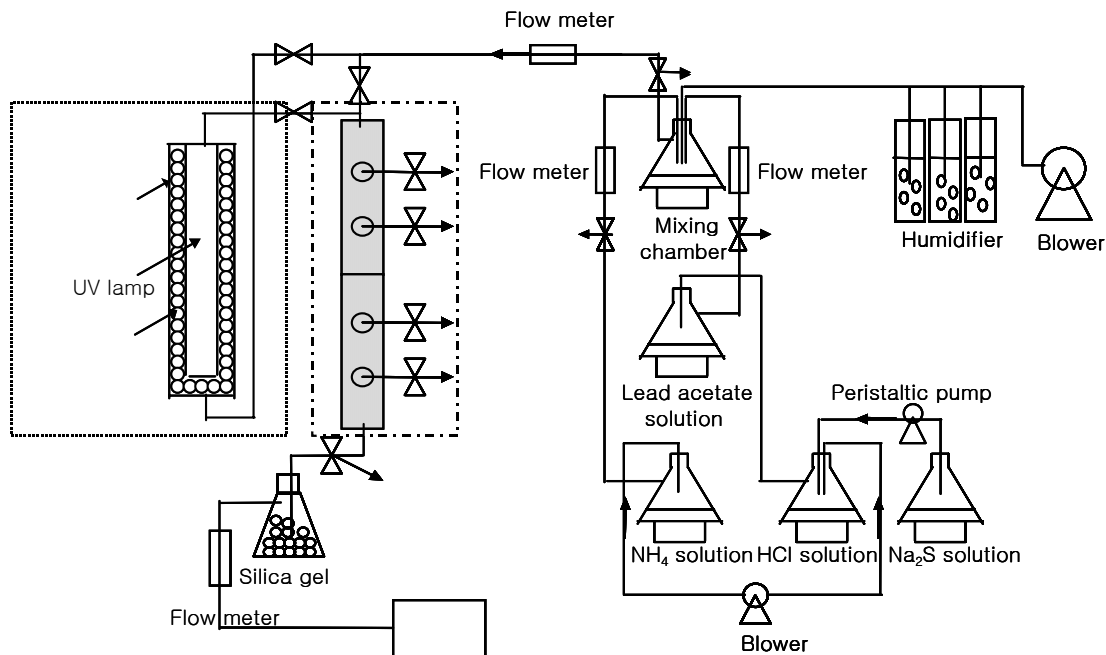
Flow meter

Flow meter

Flow meter

Mixing chamber

Humidifier

Blower

UV lamp

Lead acetate solution

Peristaltic pump

Silica gel

$NH_4$ solution

HCl solution

$Na_2S$ solution

Flow meter

Blower